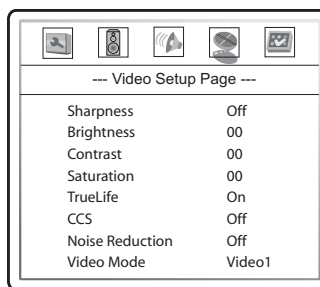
--- Video Setup Page ---

| | |
|---|---|
| Sharpness | Off |
| Brightness | 00 |
| Contrast | 00 |
| Saturation | 00 |
| TrueLife | On |
| CCS | Off |
| Noise Reduction | Off |
| Video Mode | Video1 |